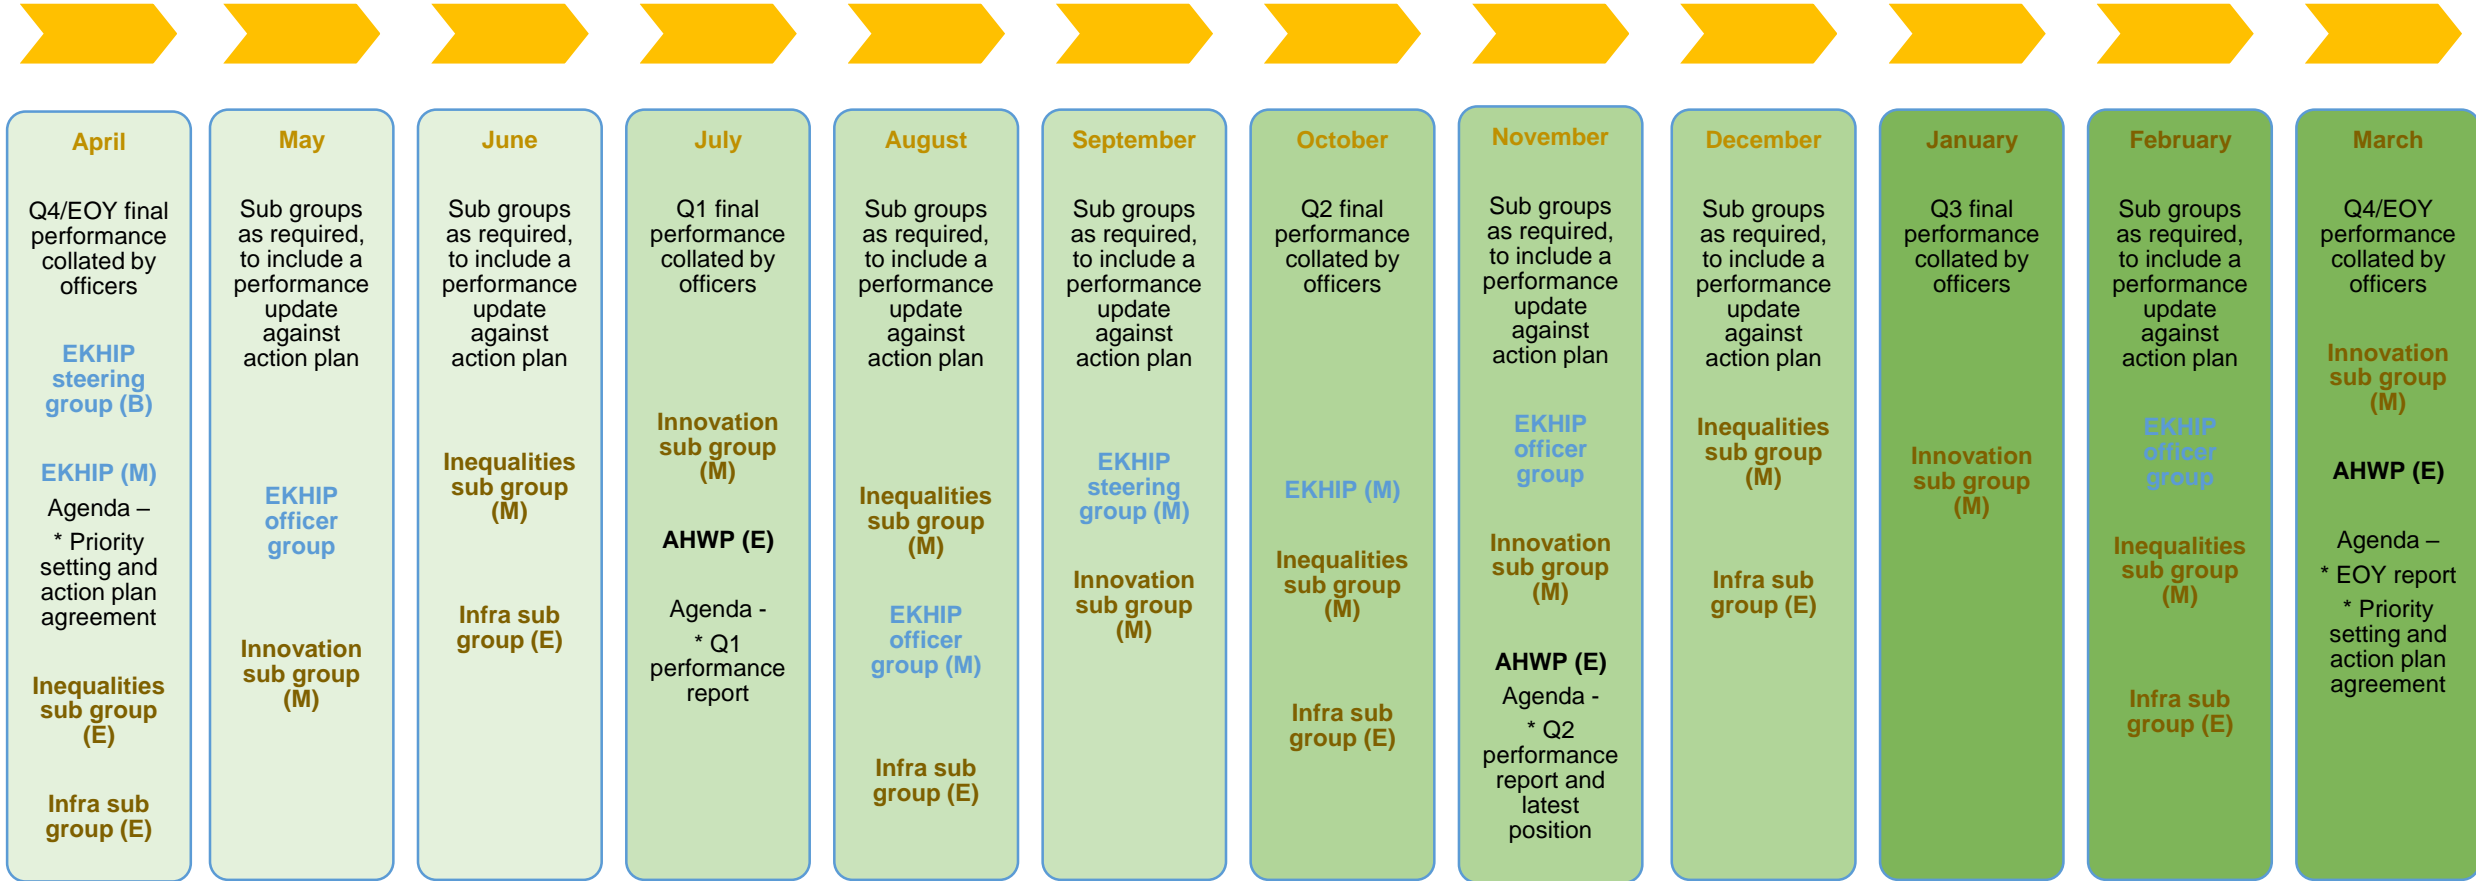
April

Q4/EOY final performance collated by officers

EKHIP steering group (B)

EKHIP (M)

Agenda –

* Priority setting and action plan agreement

Inequalities sub group (E)

Infra sub group (E)

May

Sub groups as required, to include a performance update against action plan

EKHIP officer group

Innovation sub group (M)

June

Sub groups as required, to include a performance update against action plan

Inequalities sub group (M)

Infra sub group (E)

July

Q1 final performance collated by officers

Innovation sub group (M)

AHWP (E)

Agenda -

* Q1 performance report

August

Sub groups as required, to include a performance update against action plan

Inequalities sub group (M)

EKHIP officer group (M)

Infra sub group (E)

September

Sub groups as required, to include a performance update against action plan

EKHIP steering group (M)

Innovation sub group (M)

October

Q2 final performance collated by officers

EKHIP (M)

Inequalities sub group (M)

Infra sub group (E)

November

Sub groups as required, to include a performance update against action plan

EKHIP officer group

Innovation sub group (M)

AHWP (E)

Agenda -

* Q2 performance report and latest position

December

Sub groups as required, to include a performance update against action plan

Inequalities sub group (M)

Infra sub group (E)

January

Q3 final performance collated by officers

Innovation sub group (M)

February

Sub groups as required, to include a performance update against action plan

EKHIP officer group

Inequalities sub group (M)

Infra sub group (E)

March

Q4/EOY performance collated by officers

Innovation sub group (M)

AHWP (E)

Agenda –

* EOY report

* Priority setting and action plan agreement